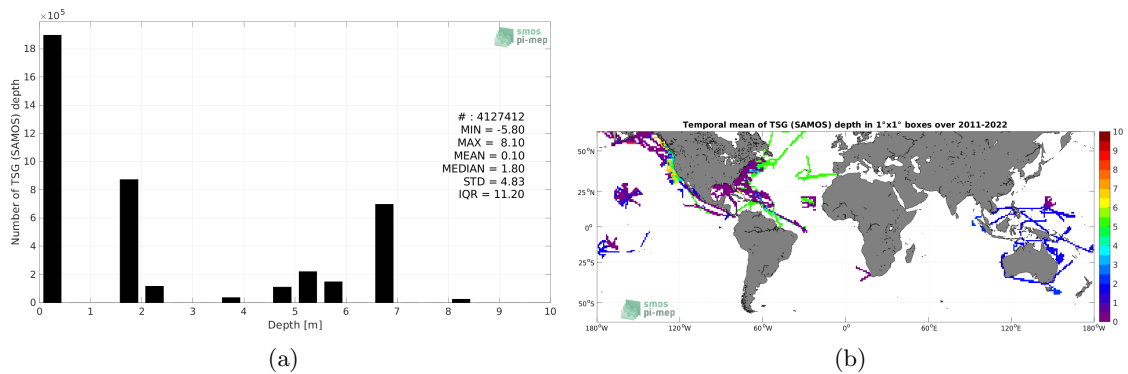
$\times10^5$

smos
pi-mep

# : 4127412
MIN = -5.80
MAX = 8.10
MEAN = 0.10
MEDIAN = 1.80
STD = 4.83
IQR = 11.20

Number of TSG (SAMOS) depth

18
16
14
12
10
8
6
4
2
0

0 1 2 3 4 5 6 7 8 9 10
Depth [m]

(a)

Temporal mean of TSG (SAMOS) depth in 1°x1° boxes over 2011-2022

50°N
25°N
0°
25°S
50°S

180°W 120°W 60°W 0° 60°E 120°E 180°W

10
9
8
7
6
5
4
3
2
1
0

smos
pi-mep

(b)